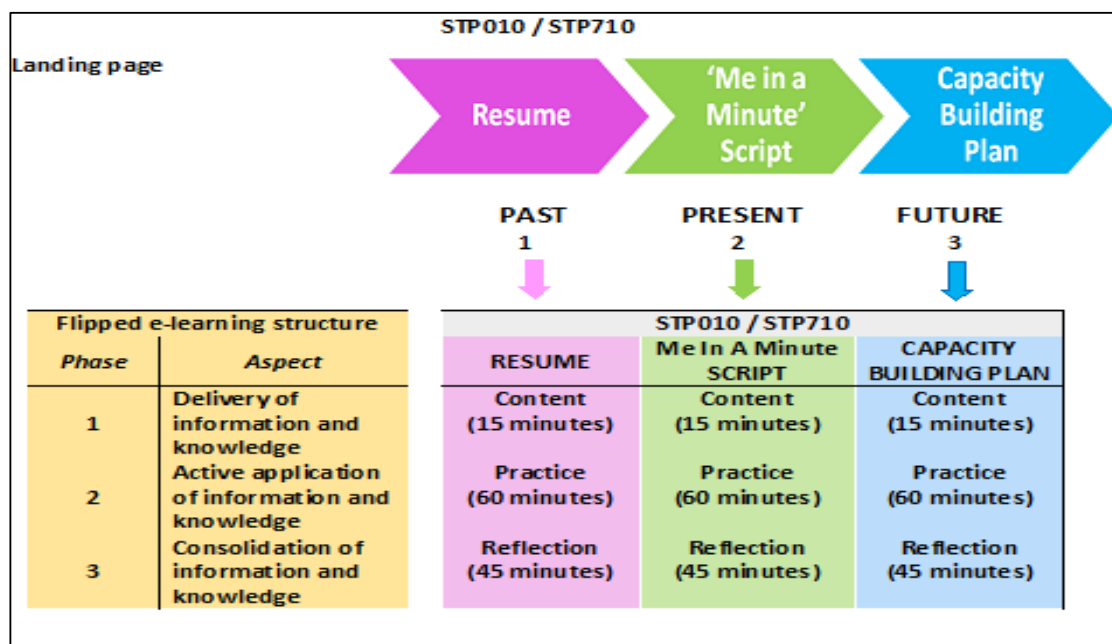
STP010 / STP710

Landing page

Resume

'Me in a Minute' Script

Capacity Building Plan

PAST
1

PRESENT
2

FUTURE
3

| Flipped e-learning structure | |
|---|---|
| *Phase* | *Aspect* |
| 1 | Delivery of information and knowledge |
| 2 | Active application of information and knowledge |
| 3 | Consolidation of information and knowledge |

| STP010 / STP710 | | |
|---|---|---|
| RESUME | Me In A Minute SCRIPT | CAPACITY BUILDING PLAN |
| Content (15 minutes) | Content (15 minutes) | Content (15 minutes) |
| Practice (60 minutes) | Practice (60 minutes) | Practice (60 minutes) |
| Reflection (45 minutes) | Reflection (45 minutes) | Reflection (45 minutes) |